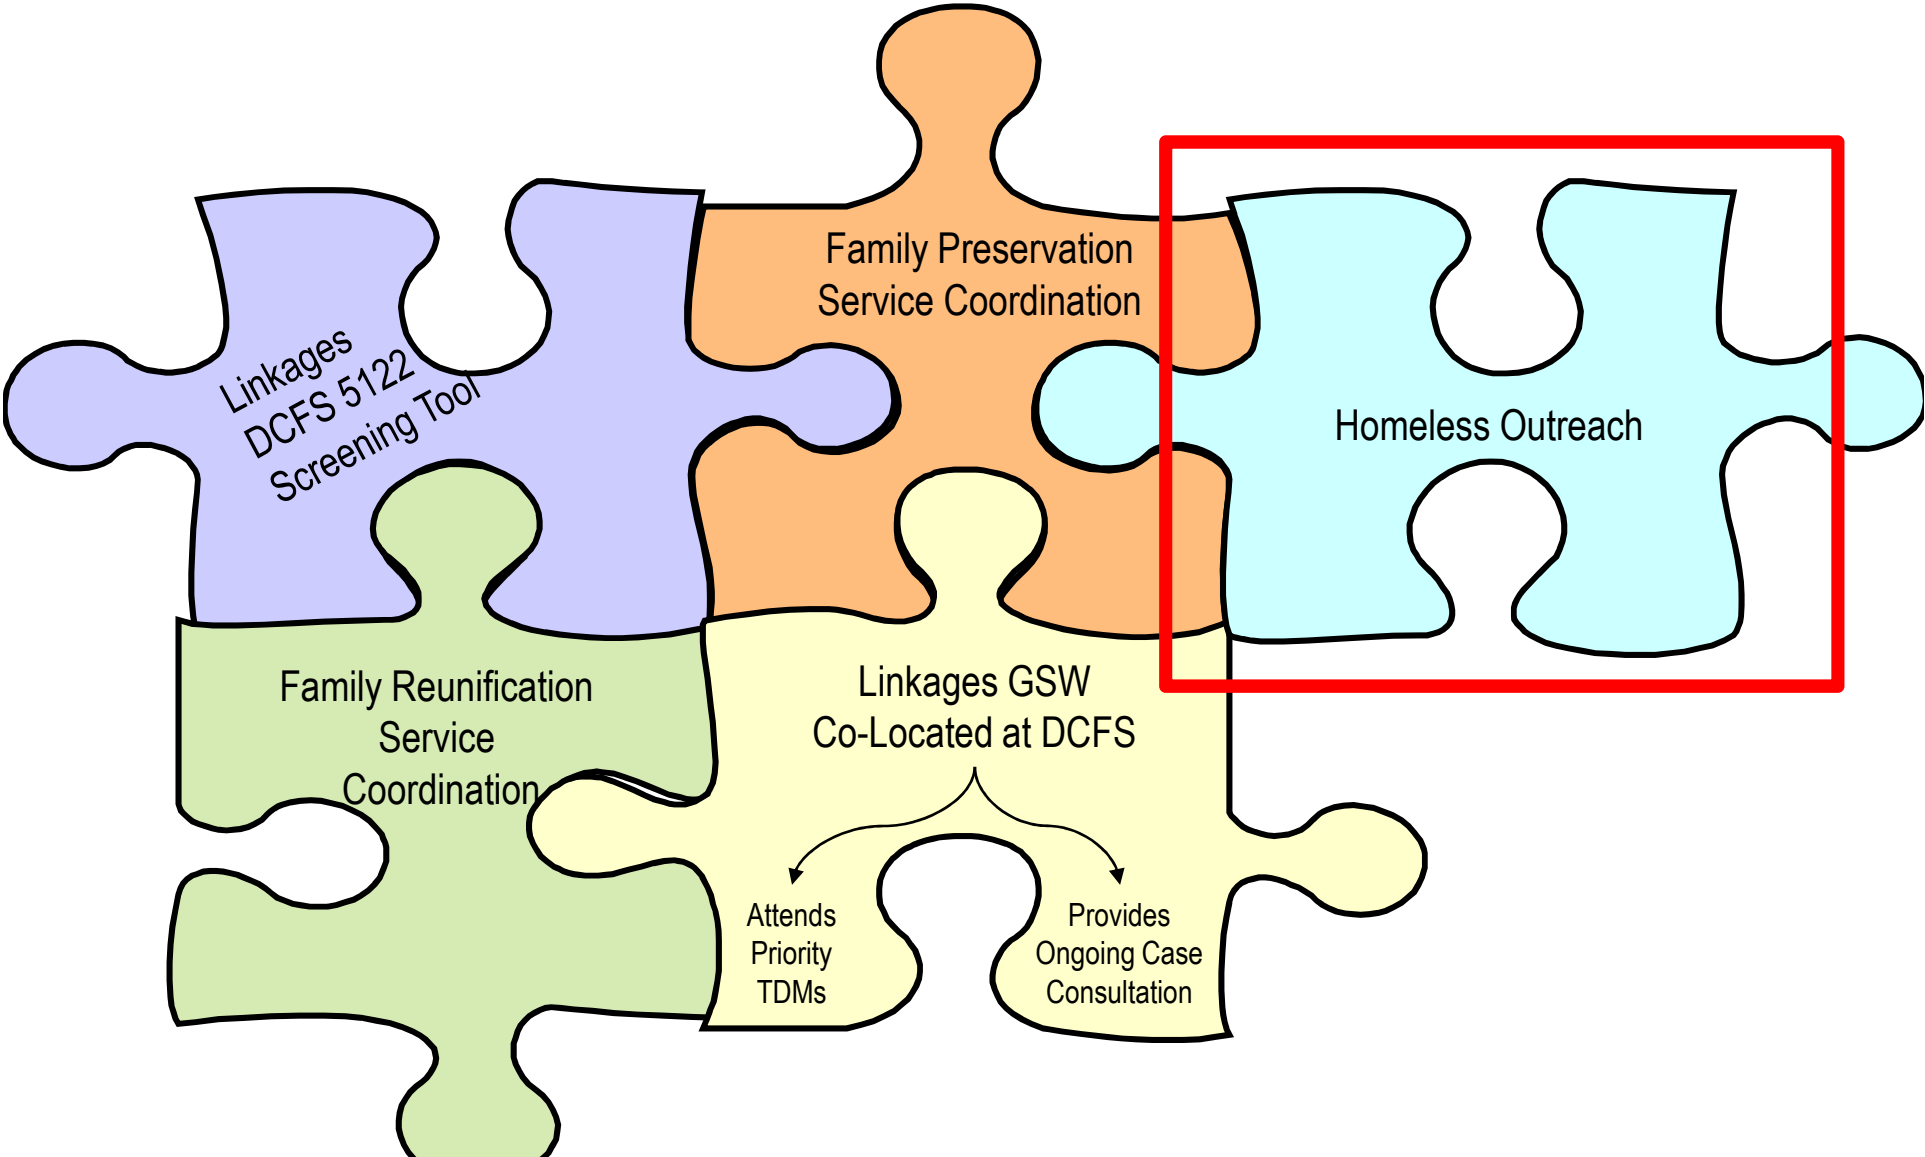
Linkages DCFS 5122 Screening Tool

Family Preservation Service Coordination

Homeless Outreach

Family Reunification Service Coordination

Linkages GSW Co-Located at DCFS

Attends Priority TDMs

Provides Ongoing Case Consultation